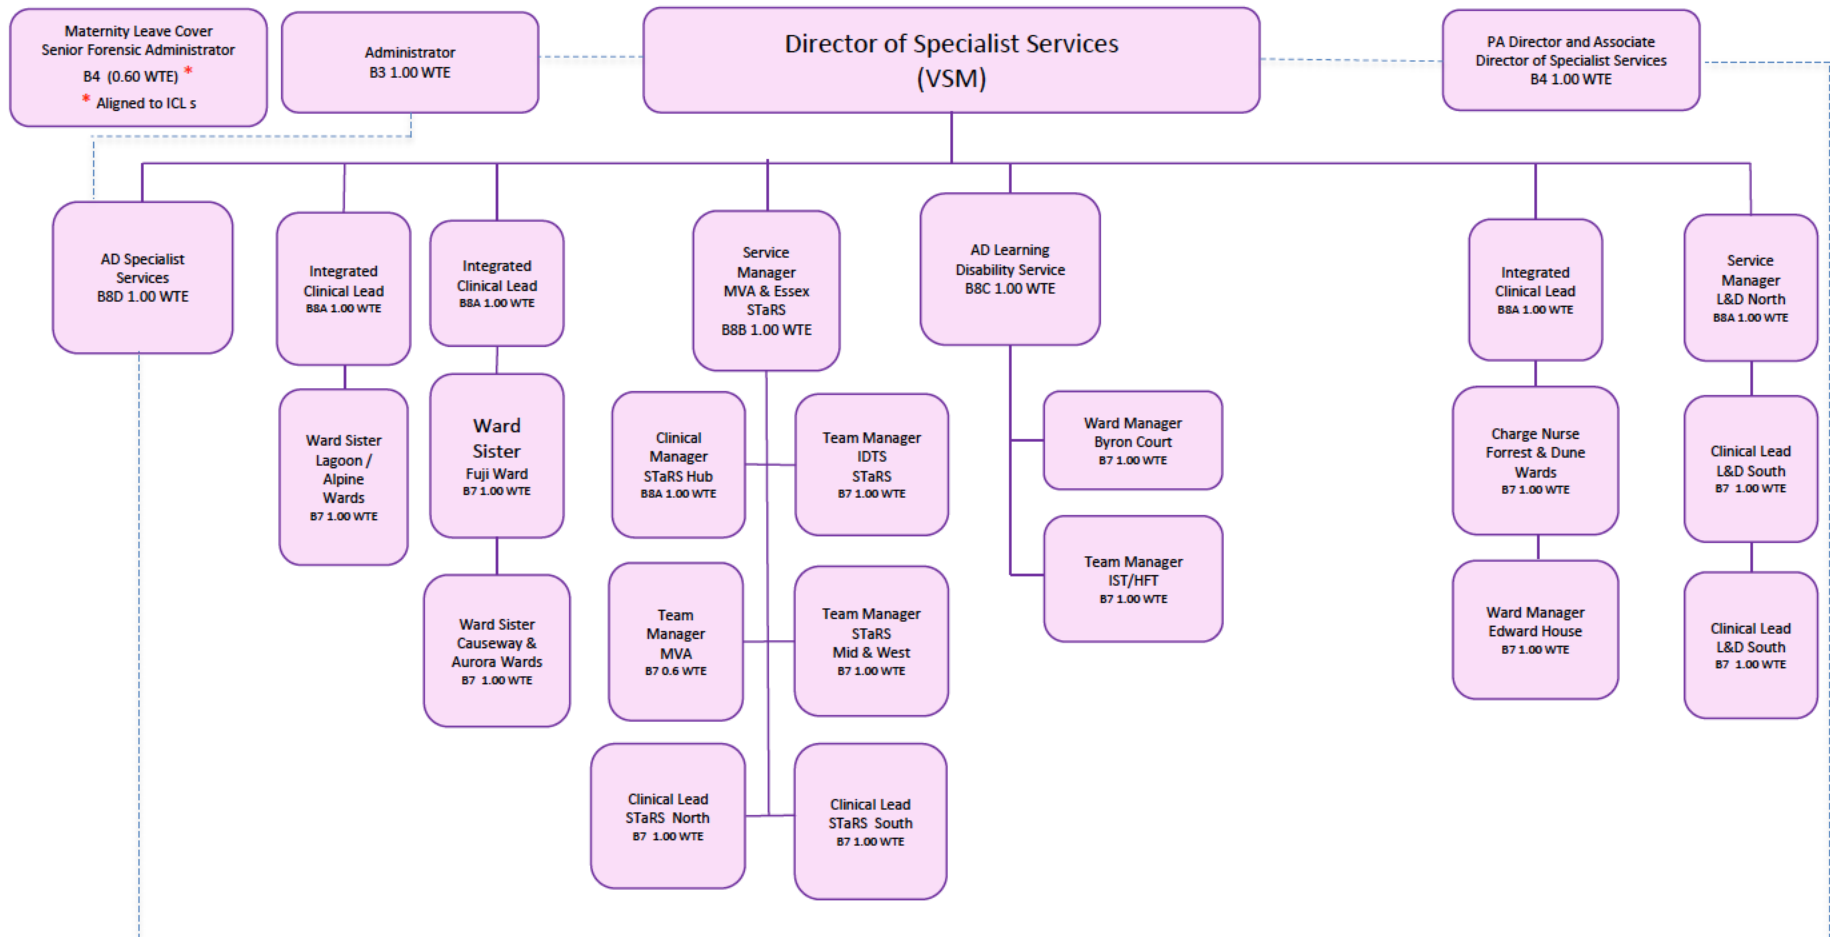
Maternity Leave Cover
Senior Forensic Administrator
B4 (0.60 WTE) *
* Aligned to ICL s

Administrator
B3 1.00 WTE

Director of Specialist Services
(VSM)

PA Director and Associate
Director of Specialist Services
B4 1.00 WTE

AD Specialist
Services
B8D 1.00 WTE

Integrated
Clinical Lead
B8A 1.00 WTE

Ward Sister
Lagoon /
Alpine
Wards
B7 1.00 WTE

Integrated
Clinical Lead
B8A 1.00 WTE

Ward
Sister
Fuji Ward
B7 1.00 WTE

Ward Sister
Causeway &
Aurora Wards
B7 1.00 WTE

Service
Manager
MVA & Essex
STaRS
B8B 1.00 WTE

Clinical
Manager
STaRS Hub
B8A 1.00 WTE

Team Manager
IDTS
STaRS
B7 1.00 WTE

Team
Manager
MVA
B7 0.6 WTE

Team Manager
STaRS
Mid & West
B7 1.00 WTE

Clinical Lead
STaRS North
B7 1.00 WTE

Clinical Lead
STaRS South
B7 1.00 WTE

AD Learning
Disability Service
B8C 1.00 WTE

Ward Manager
Byron Court
B7 1.00 WTE

Team Manager
IST/HFT
B7 1.00 WTE

Integrated
Clinical Lead
B8A 1.00 WTE

Charge Nurse
Forrest & Dune
Wards
B7 1.00 WTE

Ward Manager
Edward House
B7 1.00 WTE

Service
Manager
L&D North
B8A 1.00 WTE

Clinical Lead
L&D South
B7 1.00 WTE

Clinical Lead
L&D South
B7 1.00 WTE